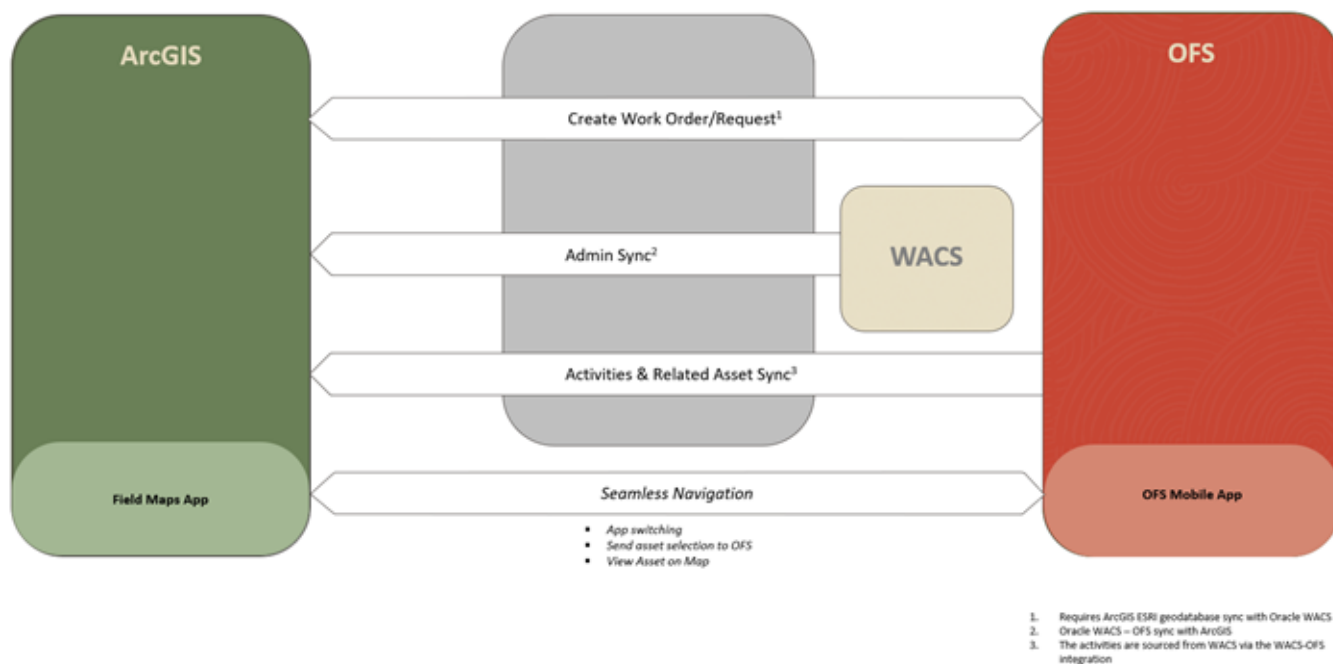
ArcGIS

OFS

Create Work Order/Request$^1$

WACS

Admin Sync$^2$

Activities & Related Asset Sync$^3$

Field Maps App

Seamless Navigation

OFS Mobile App

- App switching
- Send asset selection to OFS
- View Asset on Map

1. Requires ArcGIS ESRI geodatabase sync with Oracle WACS
2. Oracle WACS – OFS sync with ArcGIS
3. The activities are sourced from WACS via the WACS-OFS integration